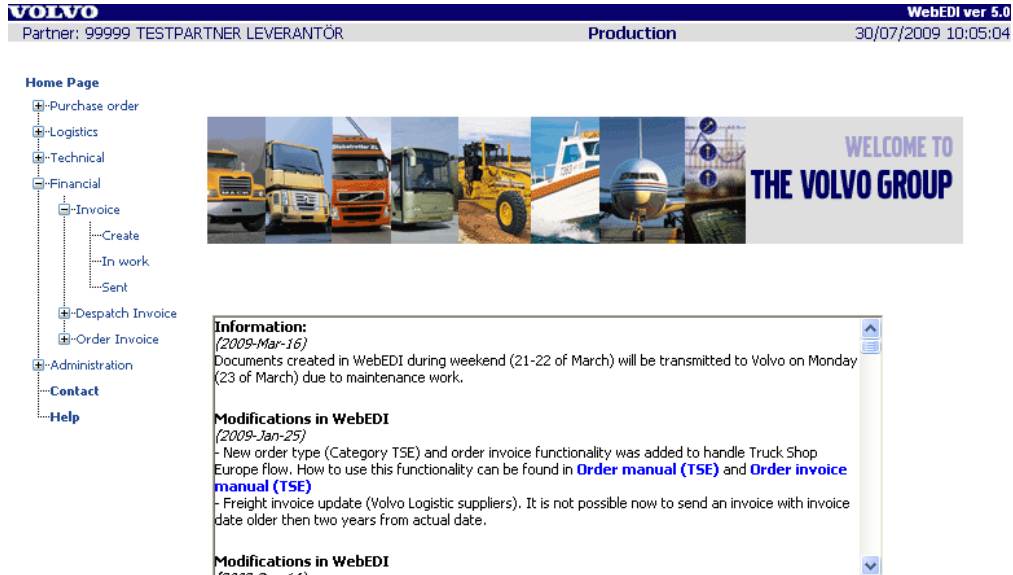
VOLVO
WebEDI ver 5.0
Partner: 99999 TESTPARTNER LEVERANTÖR
Production
30/07/2009 10:05:04

Home Page
Purchase order
Logistics
Technical
Financial
Invoice
Create
In work
Sent
Despatch Invoice
Order Invoice
Administration
Contact
Help

WELCOME TO
THE VOLVO GROUP

Information:
(2009-Mar-16)
Documents created in WebEDI during weekend (21-22 of March) will be transmitted to Volvo on Monday (23 of March) due to maintenance work.

Modifications in WebEDI
(2009-Jan-25)
- New order type (Category TSE) and order invoice functionality was added to handle Truck Shop Europe flow. How to use this functionality can be found in Order manual (TSE) and Order invoice manual (TSE)
- Freight invoice update (Volvo Logistic suppliers). It is not possible now to send an invoice with invoice date older then two years from actual date.

Modifications in WebEDI
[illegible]